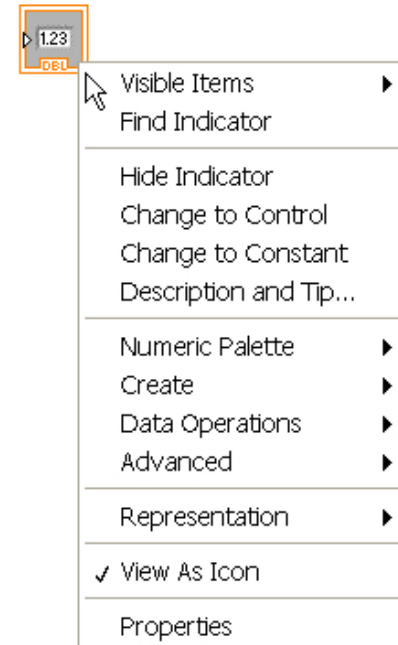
1.23
DBL

Visible Items
Find Indicator

Hide Indicator
Change to Control
Change to Constant
Description and Tip...

Numeric Palette
Create
Data Operations
Advanced

Representation

✓ View As Icon

Properties